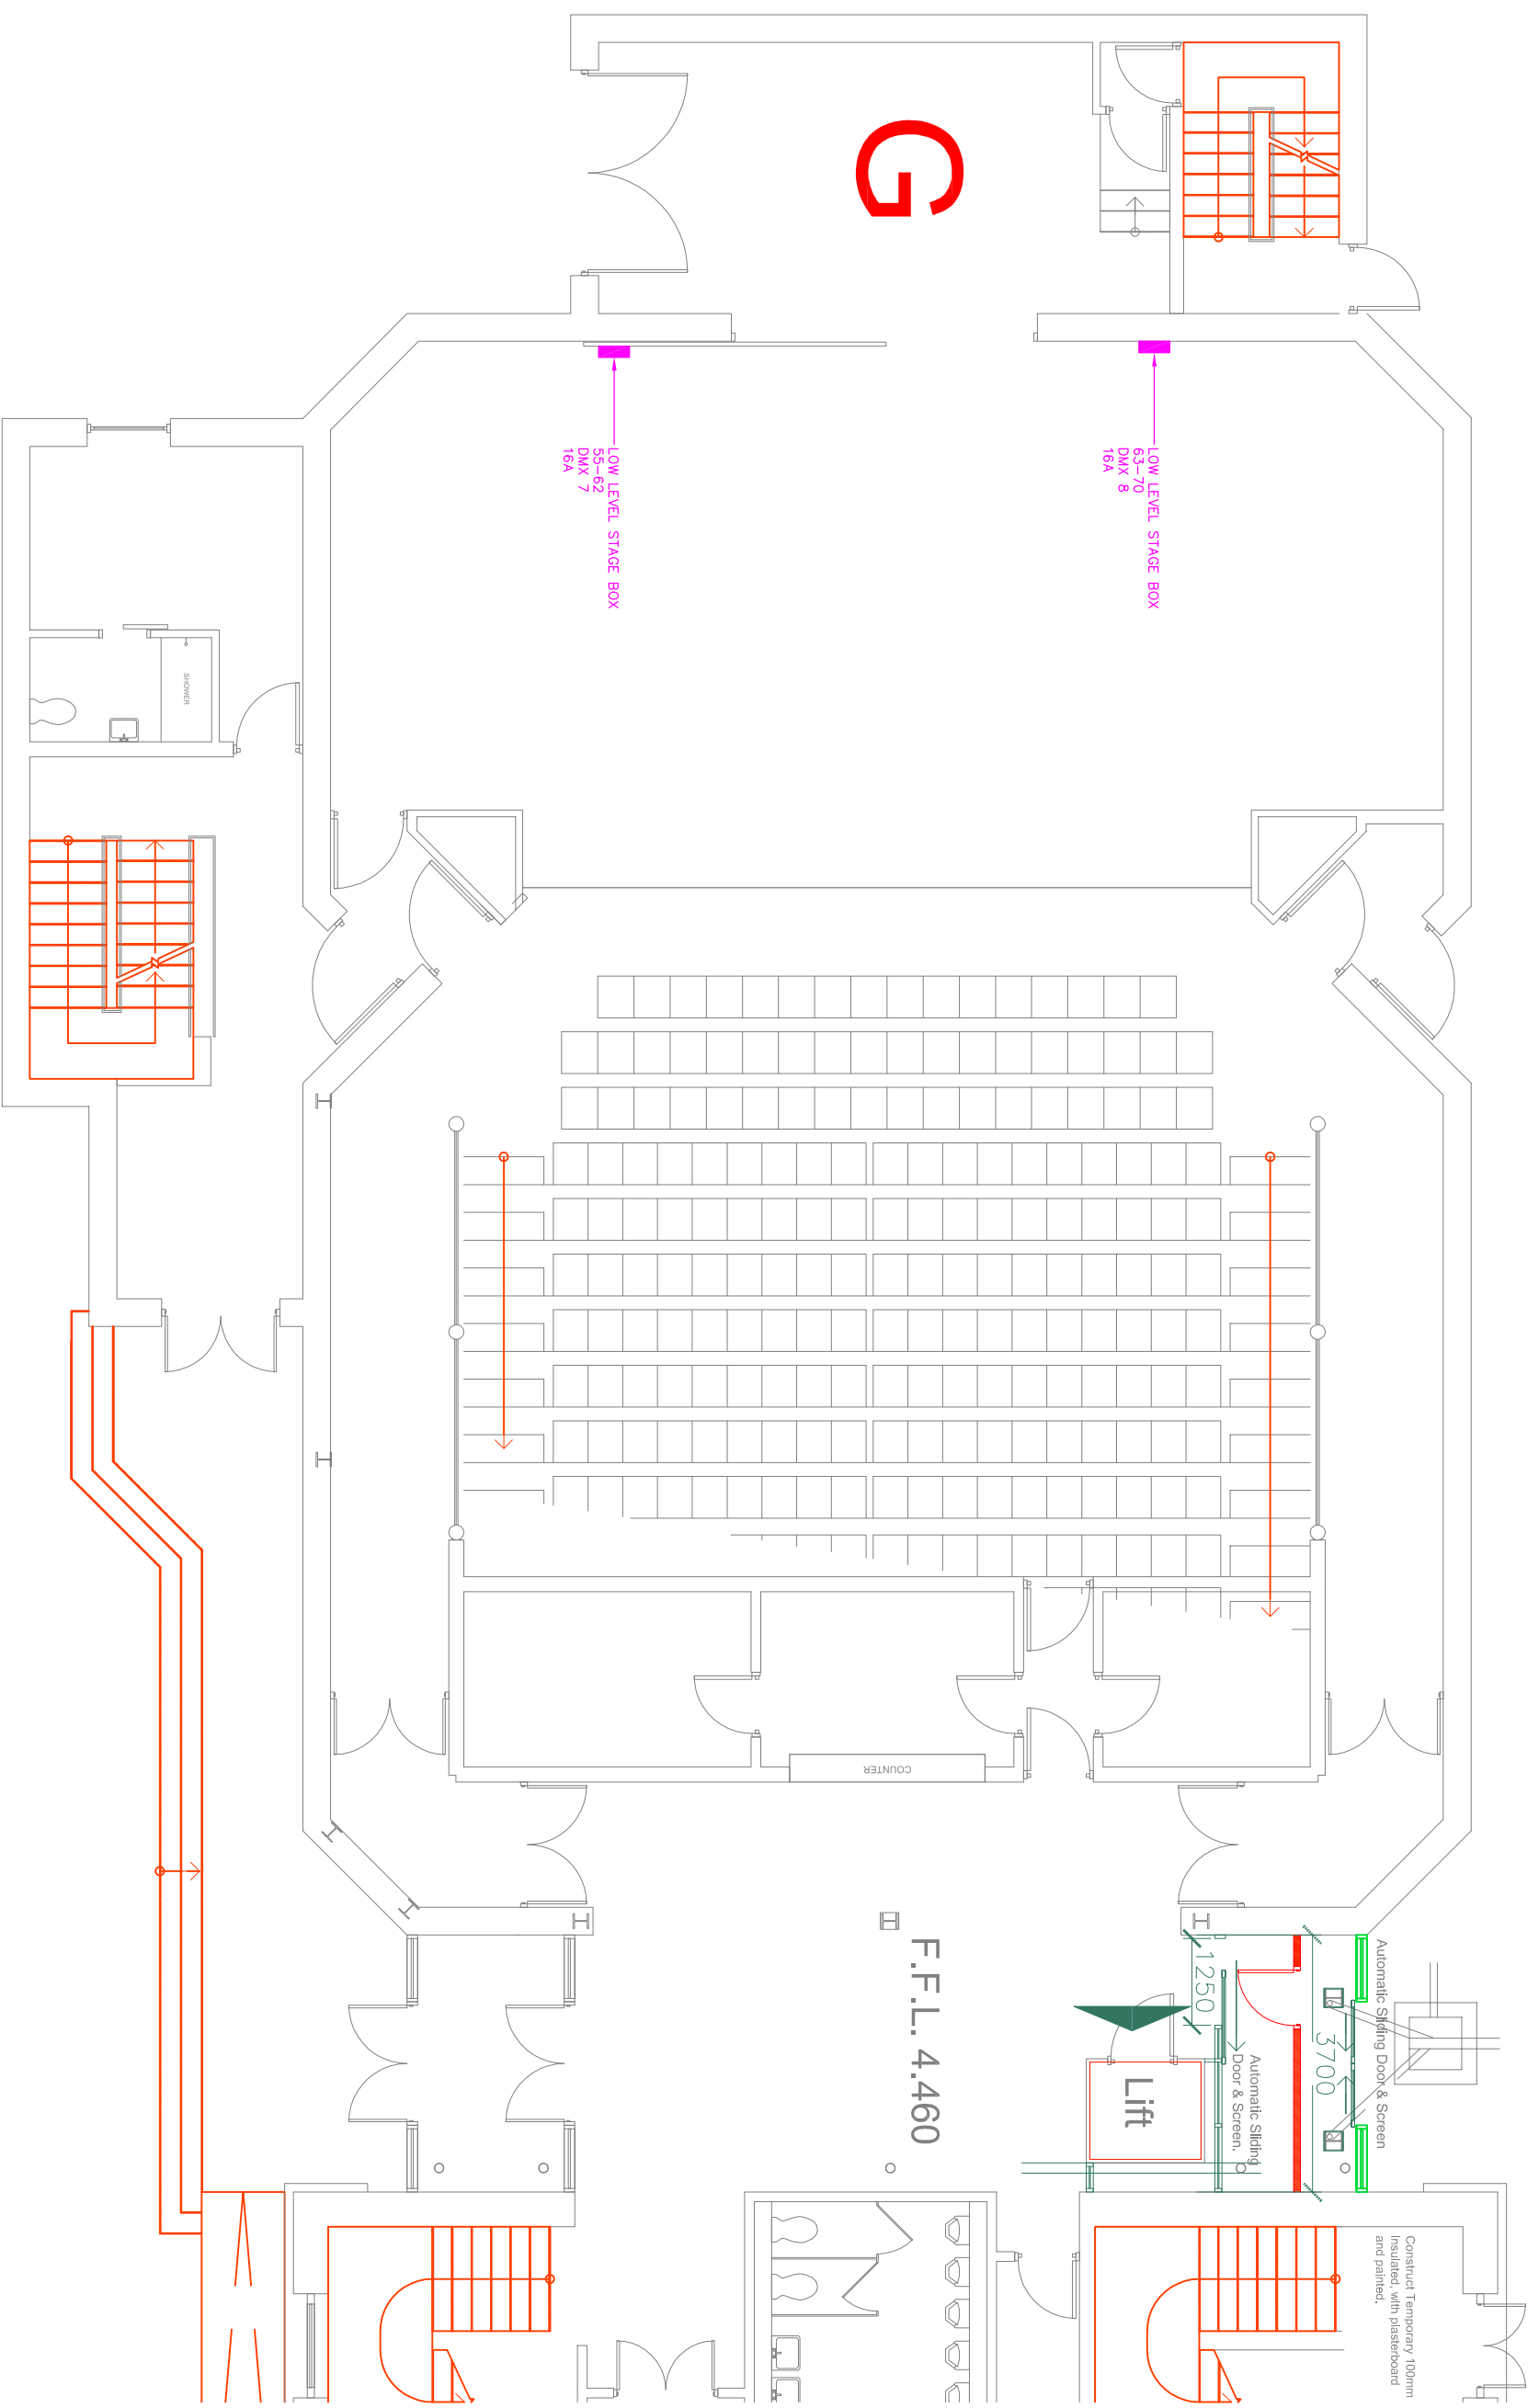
G

LOW LEVEL STAGE BOX
55-62
DMX 7
16A

LOW LEVEL STAGE BOX
63-70
DMX 8
16A

SHOWER

COUNTER

F.F.L. 4.460

Lift

1250

3700

Automatic Sliding Door & Screen.

Automatic Sliding Door & Screen

Construct Temporary 100mm Insulated, with plasterboard and painted.